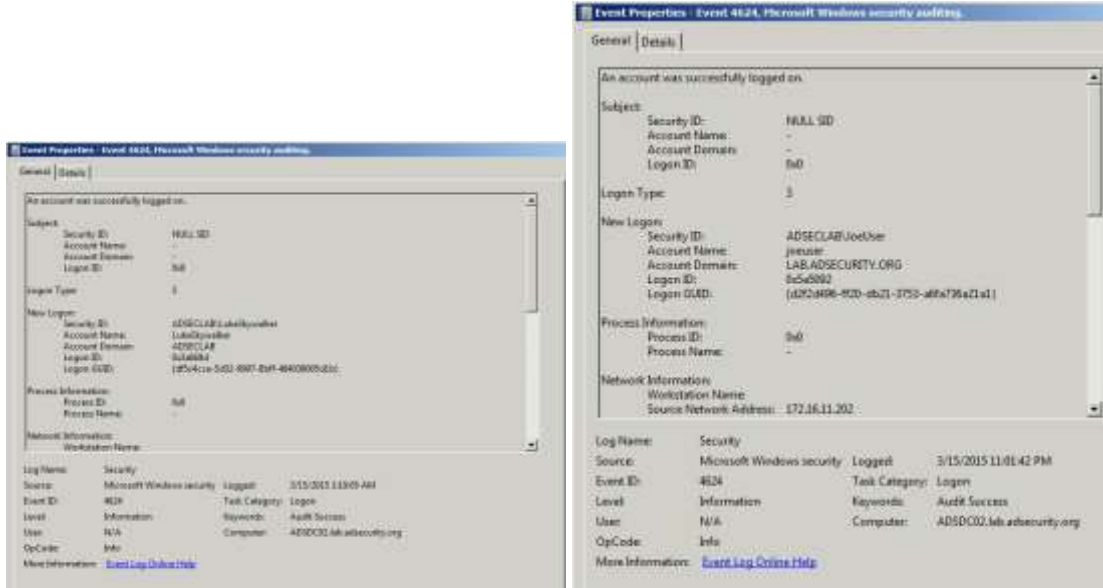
Event Properties - Event 4624, Microsoft Windows security auditing.

General | Details

An account was successfully logged on.

Subject:
Security ID: NULL SID
Account Name: -
Account Domain: -
Logon ID: 0x0

Logon Type: 3

New Logon:
Security ID: ADSECLAB\LukeSkywalker
Account Name: LukeSkywalker
Account Domain: ADSECLAB
Logon ID: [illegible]
Logon GUID: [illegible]

Process Information:
Process ID: 0x0
Process Name: -

Network Information:
Workstation Name:

Log Name: Security
Source: Microsoft Windows security
Logged: 3/15/2015 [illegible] AM
Event ID: 4624
Task Category: Logon
Level: Information
Keywords: Audit Success
User: N/A
Computer: ADSDC02.lab.adsecurity.org
OpCode: Info
More Information: Event Log Online Help

Event Properties - Event 4624, Microsoft Windows security auditing.

General | Details

An account was successfully logged on.

Subject:
Security ID: NULL SID
Account Name: -
Account Domain: -
Logon ID: 0x0

Logon Type: 3

New Logon:
Security ID: ADSECLAB\JoeUser
Account Name: joeuser
Account Domain: LAB.ADSECURITY.ORG
Logon ID: 0x5a5092
Logon GUID: {d2f2d496-f920-eb21-3753-a6fa736af1a1}

Process Information:
Process ID: 0x0
Process Name: -

Network Information:
Workstation Name:
Source Network Address: 172.16.11.202

Log Name: Security
Source: Microsoft Windows security
Logged: 3/15/2015 11:01:42 PM
Event ID: 4624
Task Category: Logon
Level: Information
Keywords: Audit Success
User: N/A
Computer: ADSDC02.lab.adsecurity.org
OpCode: Info
More Information: Event Log Online Help